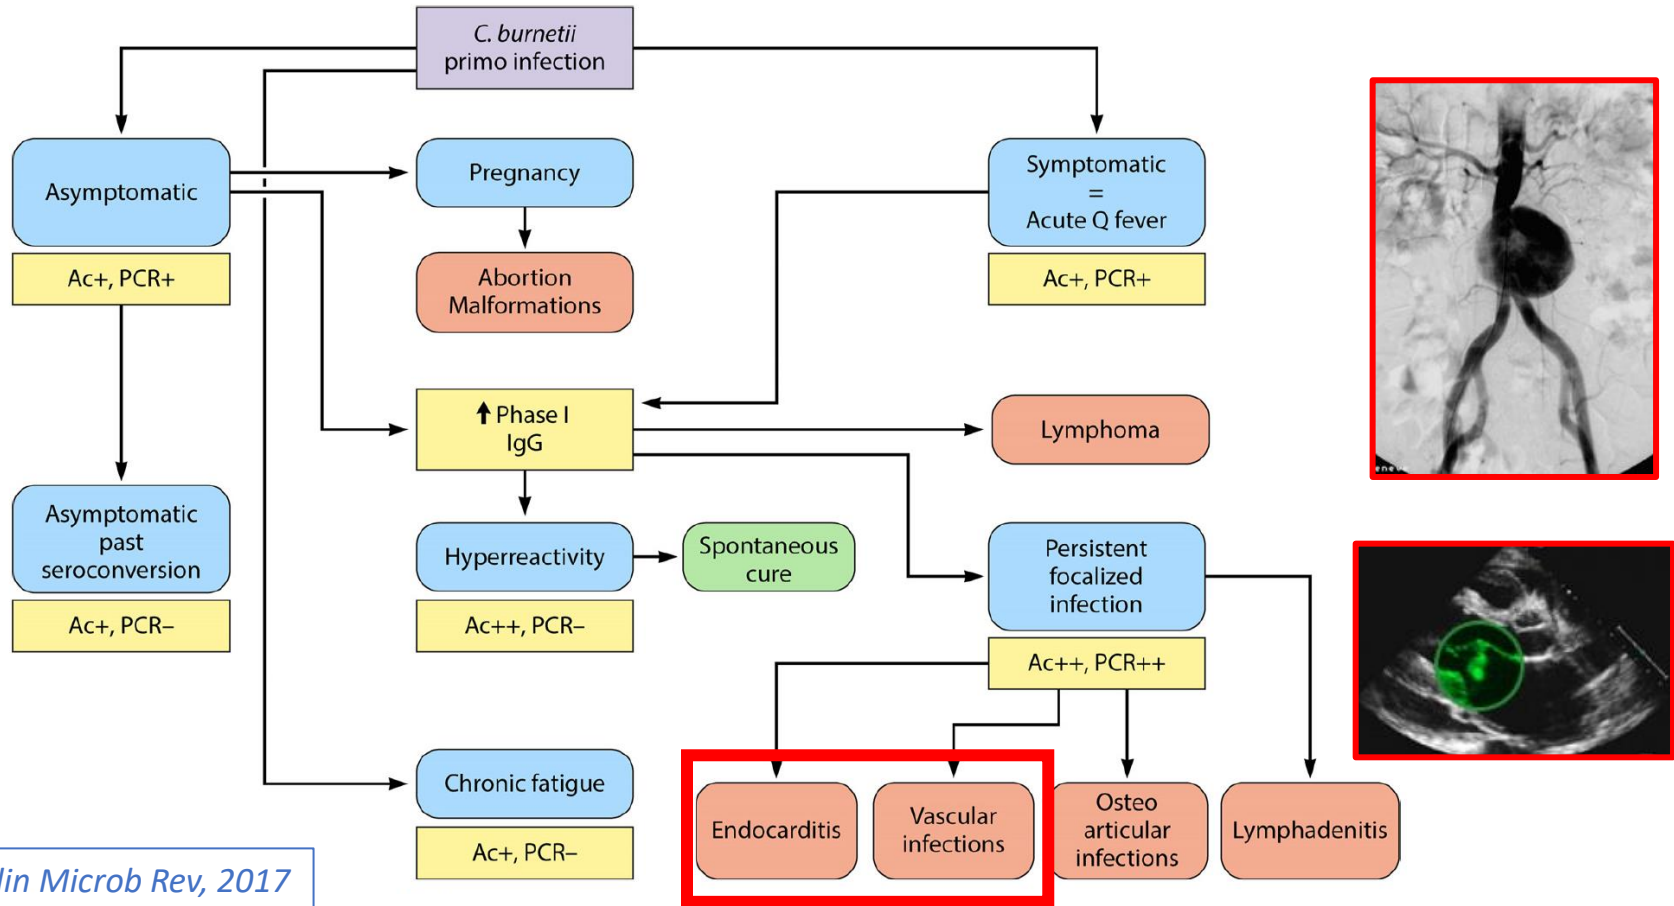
*C. burnetii*
primo infection

Asymptomatic

Ac+, PCR+

Pregnancy

Abortion
Malformations

Symptomatic
=
Acute Q fever

Ac+, PCR+

↑ Phase I
IgG

Lymphoma

Asymptomatic
past
seroconversion

Ac+, PCR–

Hyperreactivity

Ac++, PCR–

Spontaneous
cure

Persistent
focalized
infection

Ac++, PCR++

Chronic fatigue

Ac+, PCR–

Endocarditis

Vascular
infections

Osteo
articular
infections

Lymphadenitis

lin Microb Rev, 2017